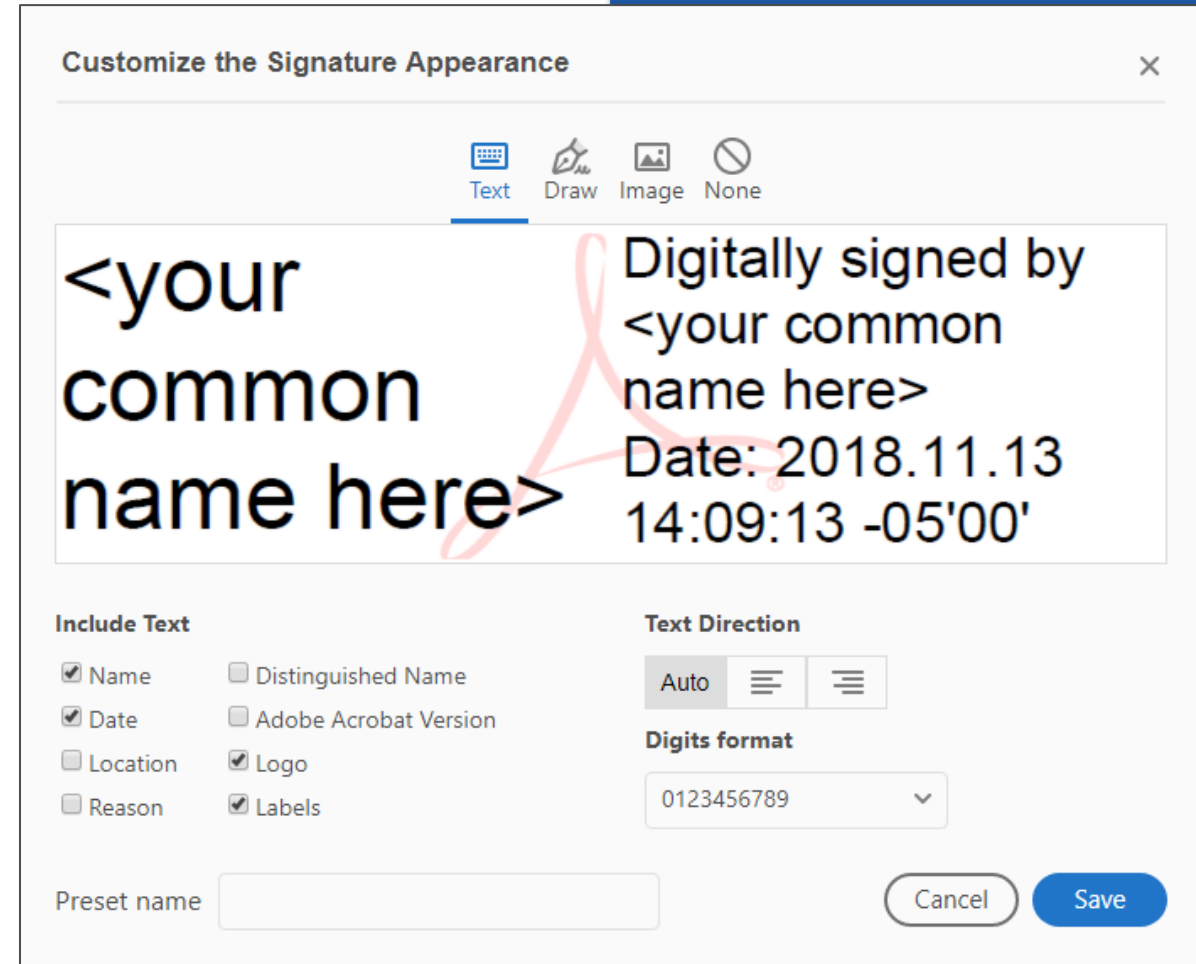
Customize the Signature Appearance

×

Text Draw Image None

<your common name here>

Digitally signed by <your common name here>
Date: 2018.11.13 14:09:13 -05'00'

Include Text

Name
Date
Location
Reason

Distinguished Name
Adobe Acrobat Version
Logo
Labels

Text Direction

Auto

Digits format

0123456789

Preset name

Cancel

Save